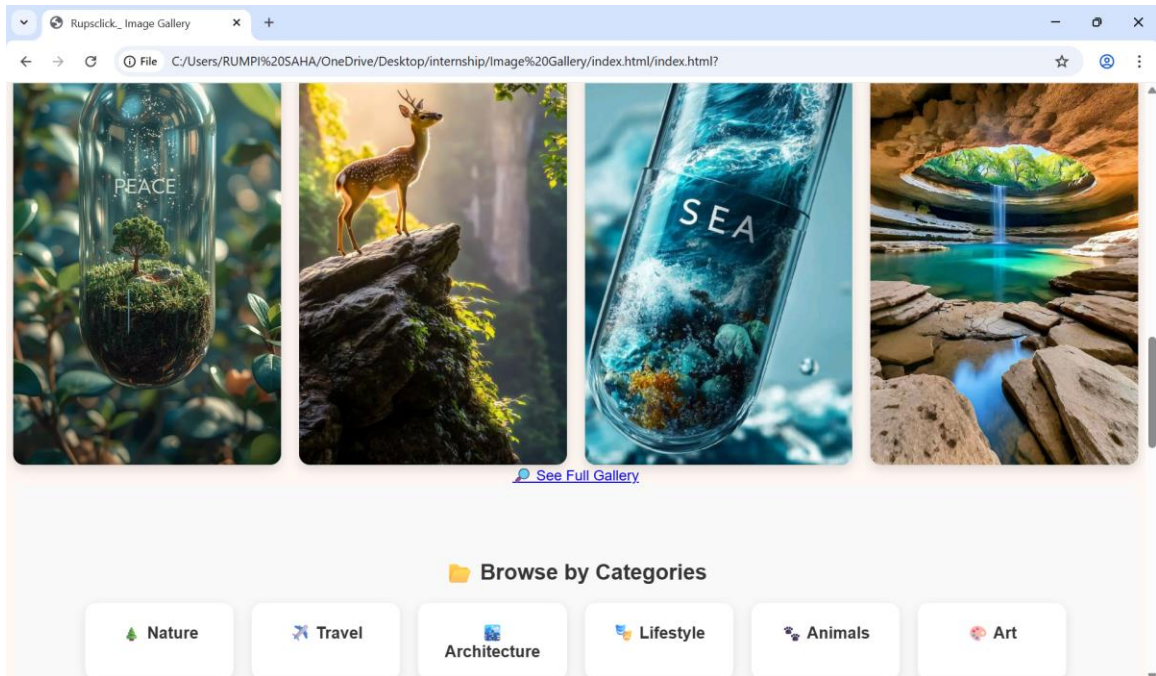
Rupsclick_ Image Gallery

File C:/Users/RUMPI%20SAHA/OneDrive/Desktop/internship/Image%20Gallery/index.html/index.html?

PEACE

SEA

🔎 See Full Gallery

📂 Browse by Categories

🌲 Nature

✈️ Travel

🏙️ Architecture

🌭 Lifestyle

🐾 Animals

🎨 Art